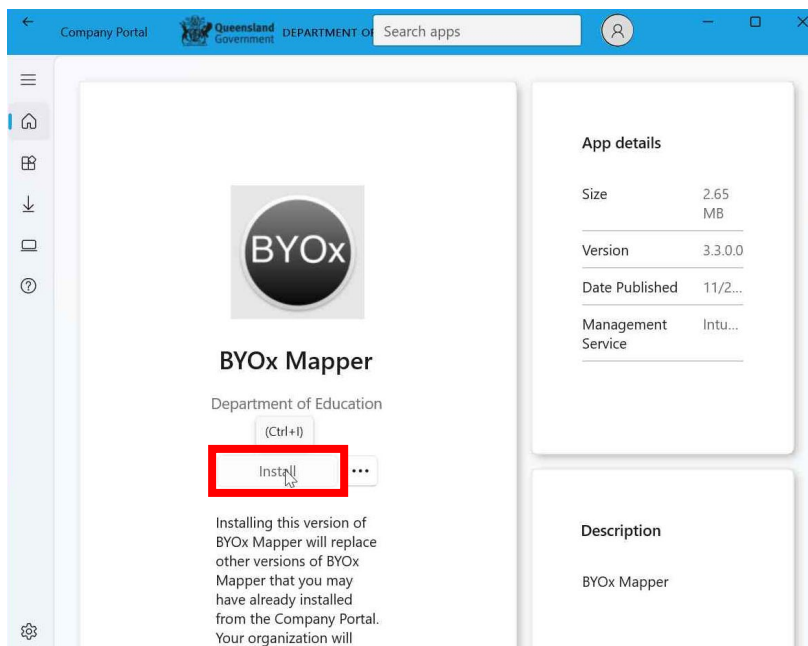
Company Portal

Queensland Government

DEPARTMENT OF

Search apps

BYOx

BYOx Mapper

Department of Education

(Ctrl+I)

Install

...

Installing this version of BYOx Mapper will replace other versions of BYOx Mapper that you may have already installed from the Company Portal. Your organization will

App details

| Size | 2.65 MB |
|---|---|
| Version | 3.3.0.0 |
| Date Published | 11/2... |
| Management Service | Intu... |

Description

BYOx Mapper